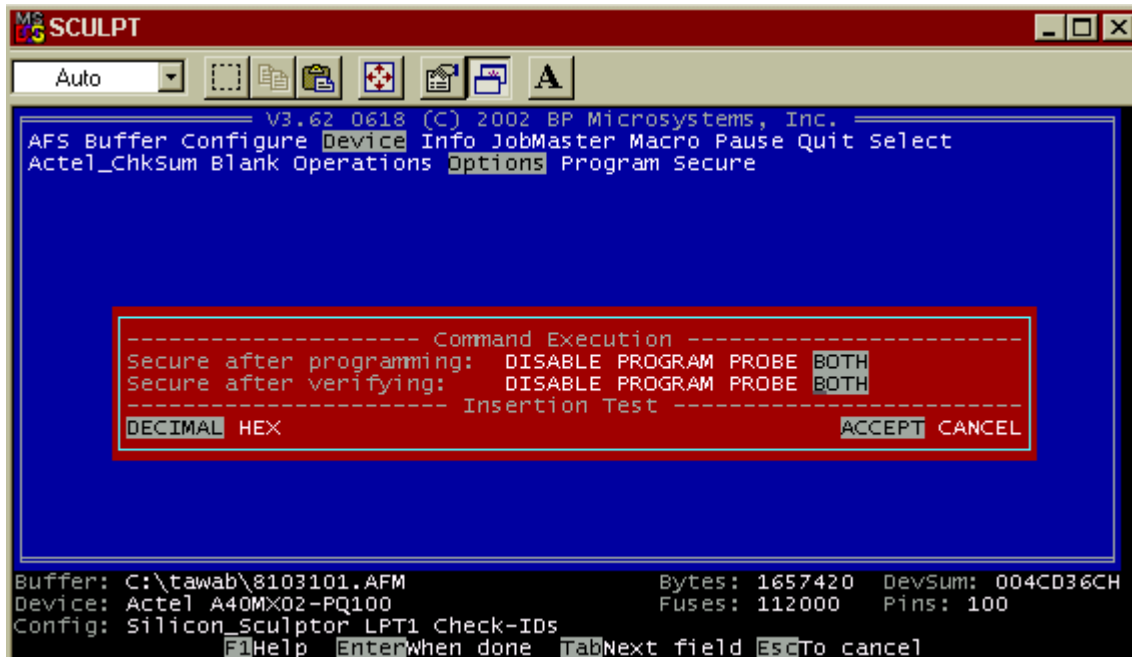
SCULPT

Auto

A

V3.62 0618 (C) 2002 BP Microsystems, Inc.
AFS Buffer Configure Device Info JobMaster Macro Pause Quit Select
Actel_ChkSum Blank Operations Options Program Secure

Command Execution
Secure after programming: DISABLE PROGRAM PROBE BOTH
Secure after verifying: DISABLE PROGRAM PROBE BOTH
Insertion Test
DECIMAL HEX ACCEPT CANCEL

Buffer: C:\tawab\8103101.AFM Bytes: 1657420 DevSum: 004CD36CH
Device: Actel A40MX02-PQ100 Fuses: 112000 Pins: 100
Config: Silicon_Sculptor LPT1 Check-IDs
F1Help EnterWhen done TabNext field EscTo cancel